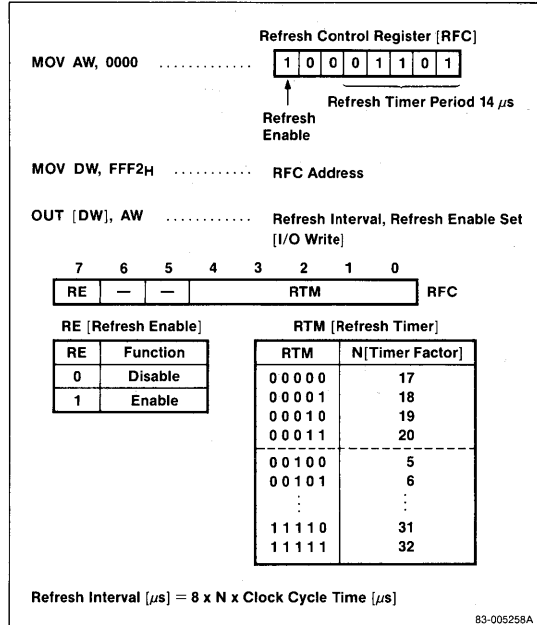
Refresh Control Register [RFC]

MOV AW, 0000 ............. 

| 1 | 0 | 0 | 0 | 1 | 1 | 0 | 1 |
|---|---|---|---|---|---|---|---|

Refresh Enable

Refresh Timer Period 14 $\mu s$

MOV DW, FFF2$_H$ ........... RFC Address

OUT [DW], AW ............. Refresh Interval, Refresh Enable Set [I/O Write]

| 7 | 6 | 5 | 4 | 3 | 2 | 1 | 0 |
|---|---|---|---|---|---|---|---|
| RE | — | — | | | RTM | | |

RFC

RE [Refresh Enable]

| RE | Function |
|---|---|
| 0 | Disable |
| 1 | Enable |

RTM [Refresh Timer]

| RTM | N[Timer Factor] |
|---|---|
| 00000 | 17 |
| 00001 | 18 |
| 00010 | 19 |
| 00011 | 20 |
| 00100 | 5 |
| 00101 | 6 |
| ⋮ | ⋮ |
| 11110 | 31 |
| 11111 | 32 |

Refresh Interval [$\mu s$] = 8 x N x Clock Cycle Time [$\mu s$]

83-005258A